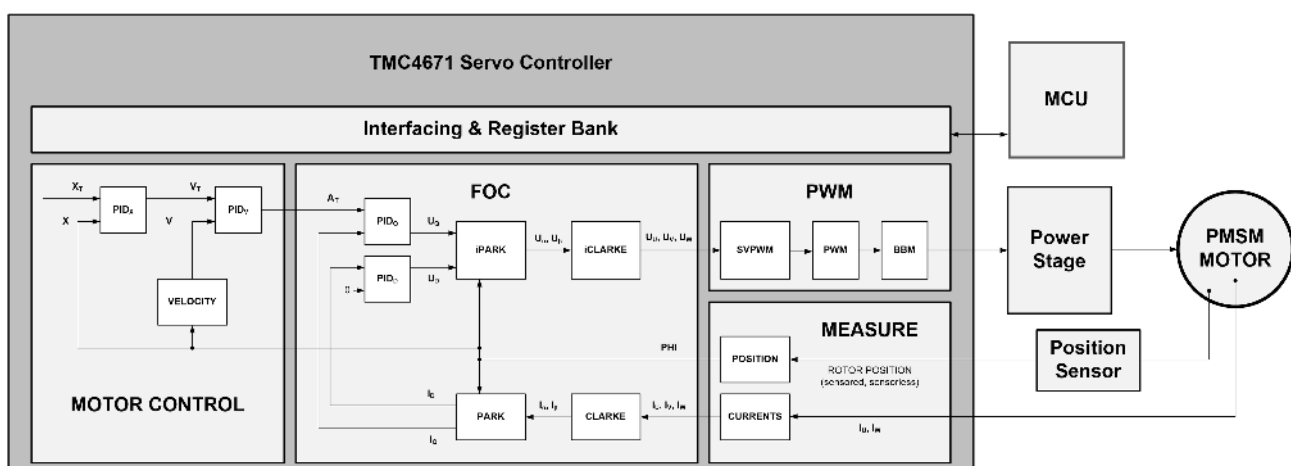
TMC4671 Servo Controller

Interfacing & Register Bank

MCU

$X_T$

X

$PID_X$

$V_T$

V

$PID_V$

VELOCITY

MOTOR CONTROL

FOC

$A_T$

$PID_Q$

$PID_D$

0

$U_Q$

$U_D$

iPARK

$U_\alpha, U_\beta$

iCLARKE

$U_U, U_V, U_W$

PHI

$I_D$

$I_Q$

PARK

$I_\alpha, I_\beta$

CLARKE

$I_U, I_V, I_W$

PWM

SVPWM

PWM

BBM

MEASURE

POSITION

ROTOR POSITION (sensored, sensorless)

CURRENTS

$I_U, I_W$

Power Stage

PMSM MOTOR

Position Sensor